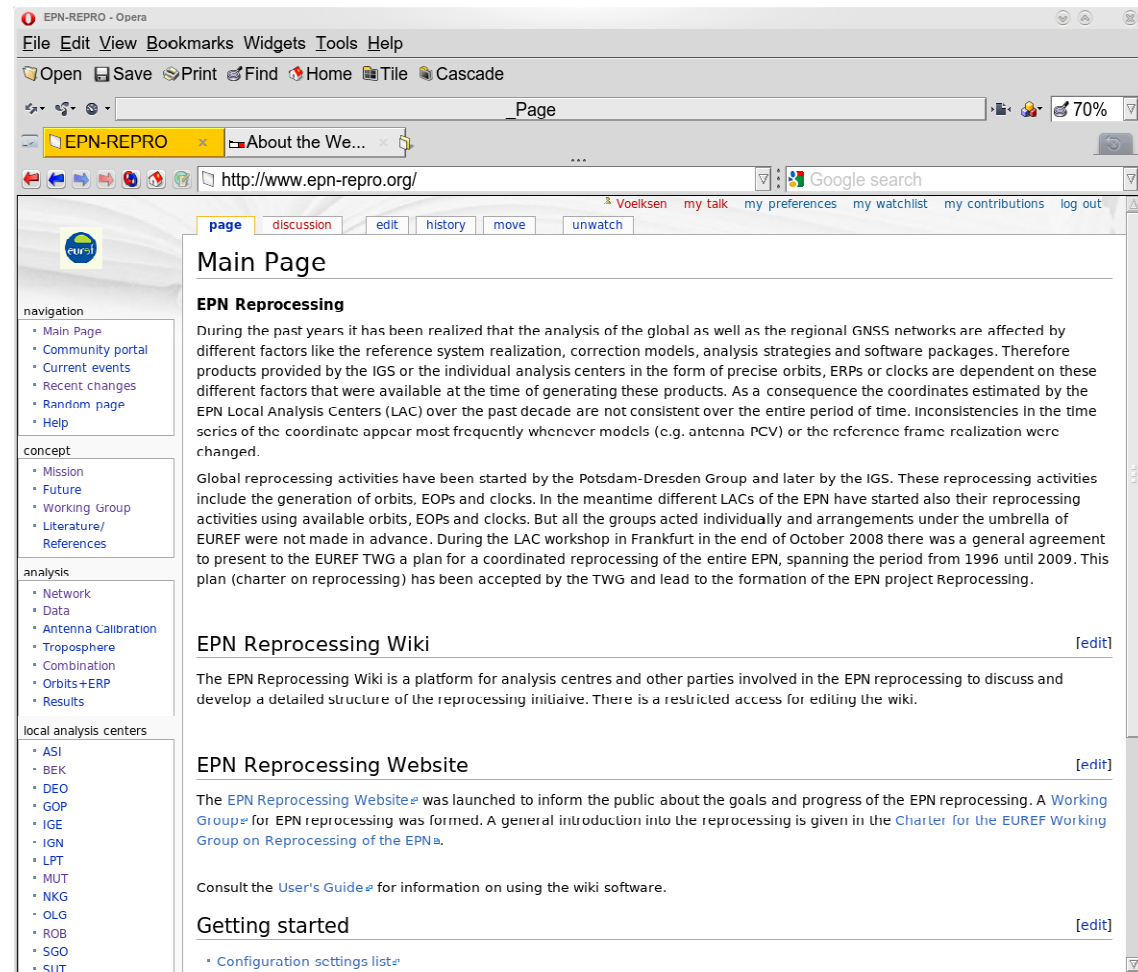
EPN-REPRO - Opera

File Edit View Bookmarks Widgets Tools Help

Open Save Print Find Home Tile Cascade

_Page

70%

EPN-REPRO ×
About the We... ×

http://www.epn-repro.org/

Google search

Voelksen my talk my preferences my watchlist my contributions log out

page discussion edit history move unwatch

euref

navigation
- Main Page
- Community portal
- Current events
- Recent changes
- Random page
- Help

concept
- Mission
- Future
- Working Group
- Literature/ References

analysis
- Network
- Data
- Antenna Calibration
- Troposphere
- Combination
- Orbits+ERP
- Results

local analysis centers
- ASI
- BEK
- DEO
- GOP
- IGE
- IGN
- LPT
- MUT
- NKG
- OLG
- ROB
- SGO
- SUT

Main Page

EPN Reprocessing

During the past years it has been realized that the analysis of the global as well as the regional GNSS networks are affected by different factors like the reference system realization, correction models, analysis strategies and software packages. Therefore products provided by the IGS or the individual analysis centers in the form of precise orbits, ERPs or clocks are dependent on these different factors that were available at the time of generating these products. As a consequence the coordinates estimated by the EPN Local Analysis Centers (LAC) over the past decade are not consistent over the entire period of time. Inconsistencies in the time series of the coordinate appear most frequently whenever models (e.g. antenna PCV) or the reference frame realization were changed.

Global reprocessing activities have been started by the Potsdam-Dresden Group and later by the IGS. These reprocessing activities include the generation of orbits, EOPs and clocks. In the meantime different LACs of the EPN have started also their reprocessing activities using available orbits, EOPs and clocks. But all the groups acted individually and arrangements under the umbrella of EUREF were not made in advance. During the LAC workshop in Frankfurt in the end of October 2008 there was a general agreement to present to the EUREF TWG a plan for a coordinated reprocessing of the entire EPN, spanning the period from 1996 until 2009. This plan (charter on reprocessing) has been accepted by the TWG and lead to the formation of the EPN project Reprocessing.

EPN Reprocessing Wiki [edit]

The EPN Reprocessing Wiki is a platform for analysis centres and other parties involved in the EPN reprocessing to discuss and develop a detailed structure of the reprocessing initiaive. There is a restricted access for editing the wiki.

EPN Reprocessing Website [edit]

The EPN Reprocessing Website was launched to inform the public about the goals and progress of the EPN reprocessing. A Working Group for EPN reprocessing was formed. A general introduction into the reprocessing is given in the Charter for the EUREF Working Group on Reprocessing of the EPN.

Consult the User's Guide for information on using the wiki software.

Getting started [edit]

- Configuration settings list